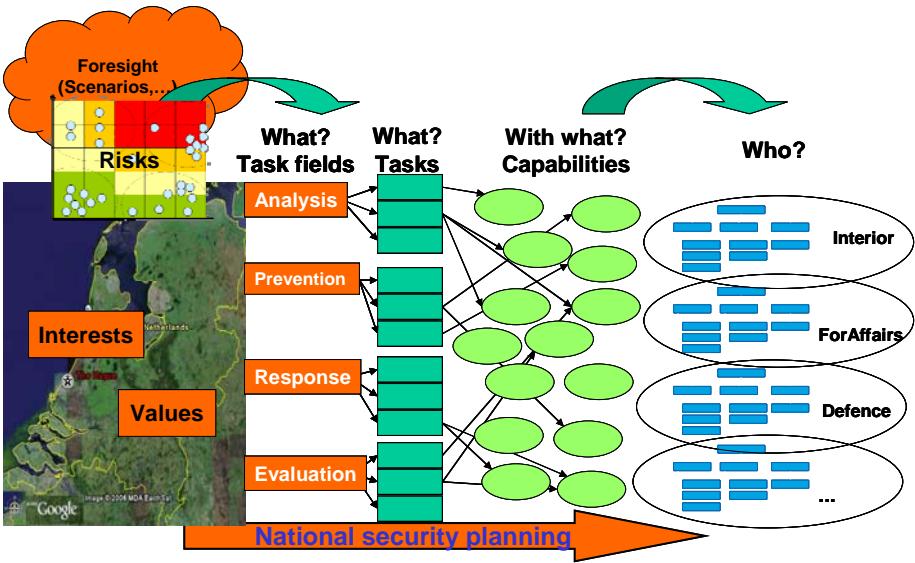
Foresight (Scenarios,…)

Risks

What? Task fields

What? Tasks

With what? Capabilities

Who?

Analysis

Prevention

Response

Evaluation

Interests

Values

Netherlands

The Hague

Image © 2006 MDA EarthSat

Google

Interior

ForAffairs

Defence

…

National security planning